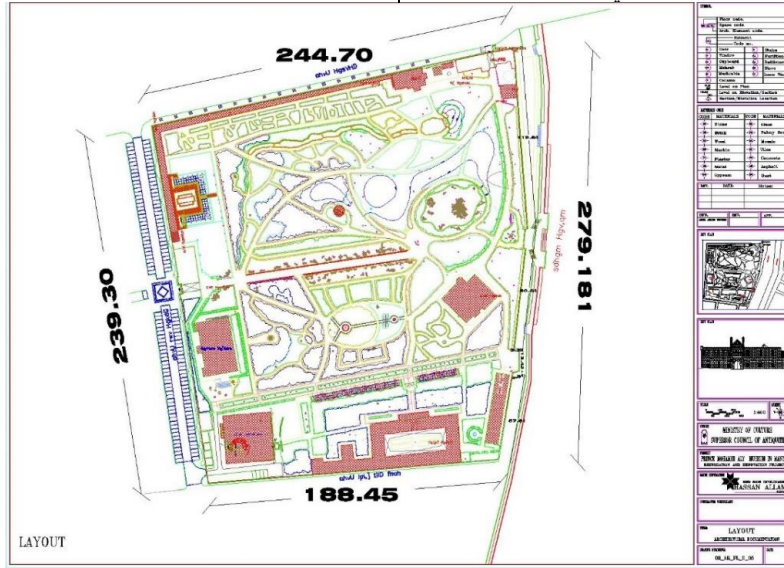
244.70

279.181

239.30

188.45

LAYOUT

MINISTRY OF CULTURE
SUPREME COUNCIL OF ANTIQUITIES

PRINCE MOHAMED ALY MUSEUM IN MANYAL
RESTORATION AND RENOVATION PROJECT

HASSAN ALLAM

LAYOUT
ARCHITECTURAL DOCUMENTATION